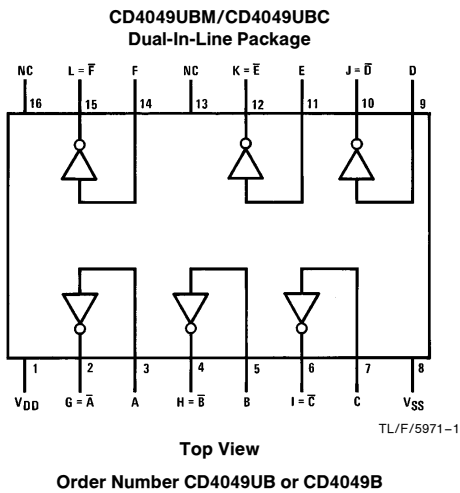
CD4049UBM/CD4049UBC
Dual-In-Line Package

NC
16
$L = \overline{F}$
15
F
14
NC
13
$K = \overline{E}$
12
E
11
$J = \overline{D}$
10
D
9

1
$V_{DD}$
2
$G = \overline{A}$
3
A
4
$H = \overline{B}$
5
B
6
$I = \overline{C}$
7
C
8
$V_{SS}$

TL/F/5971–1

Top View

Order Number CD4049UB or CD4049B